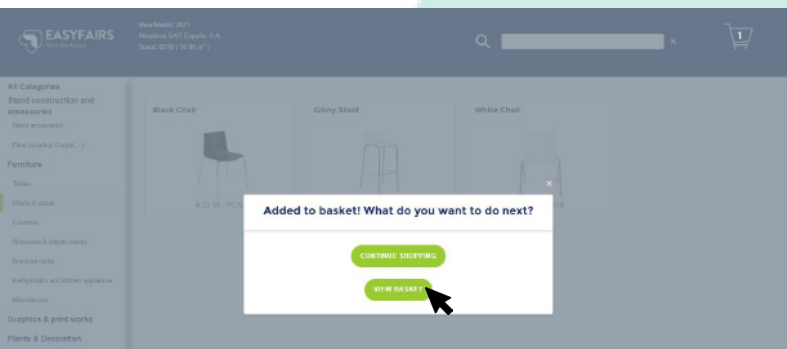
EASYFAIRS
Visit the future

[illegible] 2021
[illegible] S.A.
Stand: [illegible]

×

1

All Categories
Stand construction and accessories
Stand accessories
Floor covering (Carpet, ...)
Furniture
Tables
Chairs & stools
Counters
Showcases & display stands
Brochure racks
Refrigeration and kitchen appliances
Miscellaneous
Graphics & print works
Plants & Decoration

Black Chair
Ginny Stool
White Chair

€ 33.95 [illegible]

×

Added to basket! What do you want to do next?

CONTINUE SHOPPING

VIEW BASKET